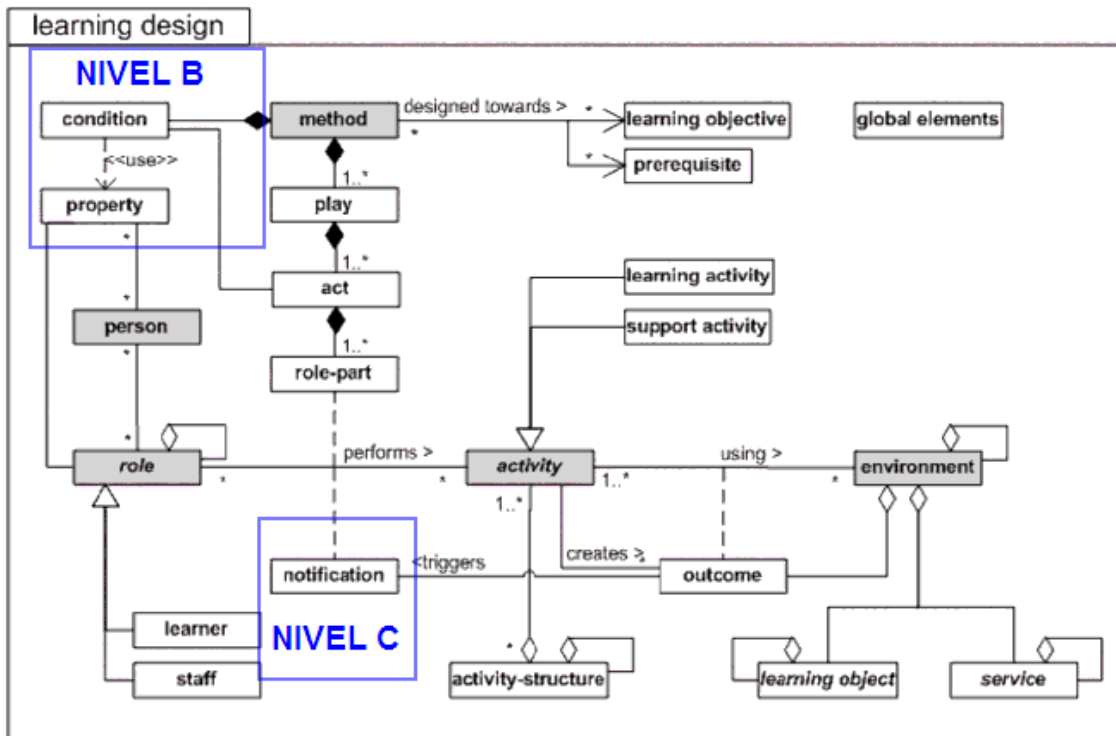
learning design

NIVEL B

condition

<<use>>

property

method

designed towards >

learning objective

prerequisite

global elements

1..*

play

1..*

act

1..*

role-part

learning activity

support activity

person

role

performs >

activity

using >

environment

1..*

1..*

creates >

notification

<triggers

outcome

NIVEL C

learner

staff

activity-structure

learning object

service